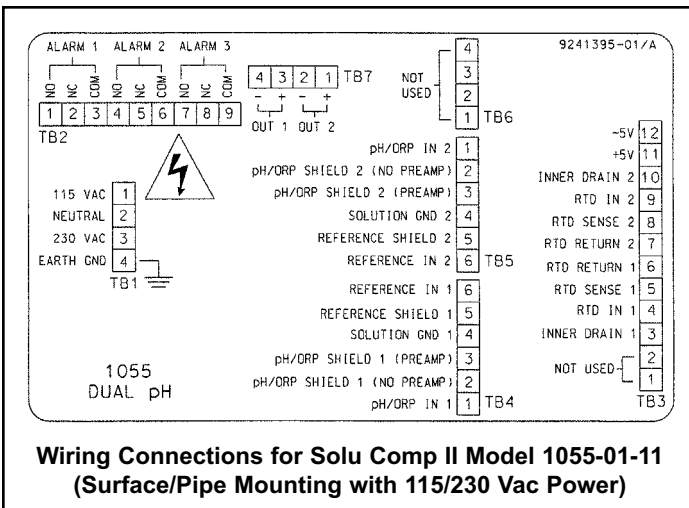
ALARM 1 ALARM 2 ALARM 3

NO NC COM NO NC COM NO NC COM

1 2 3 4 5 6 7 8 9

TB2

4 3 2 1 TB7

− + − +

OUT 1 OUT 2

NOT USED

4 3 2 1 TB6

9241395-01/A

115 VAC 1
NEUTRAL 2
230 VAC 3
EARTH GND 4
TB1

pH/ORP IN 2 1
pH/ORP SHIELD 2 (NO PREAMP) 2
pH/ORP SHIELD 2 (PREAMP) 3
SOLUTION GND 2 4
REFERENCE SHIELD 2 5
REFERENCE IN 2 6 TB5

REFERENCE IN 1 6
REFERENCE SHIELD 1 5
SOLUTION GND 1 4
pH/ORP SHIELD 1 (PREAMP) 3
pH/ORP SHIELD 1 (NO PREAMP) 2
pH/ORP IN 1 1 TB4

-5V 12
+5V 11
INNER DRAIN 2 10
RTD IN 2 9
RTD SENSE 2 8
RTD RETURN 2 7
RTD RETURN 1 6
RTD SENSE 1 5
RTD IN 1 4
INNER DRAIN 1 3
NOT USED 2
1
TB3

1055
DUAL pH

Wiring Connections for Solu Comp II Model 1055-01-11 (Surface/Pipe Mounting with 115/230 Vac Power)